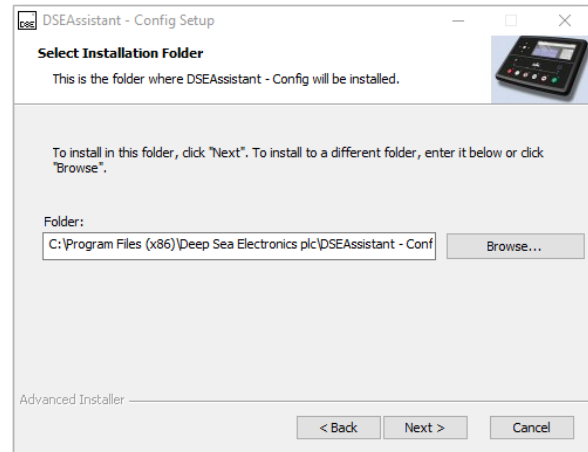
DSE DSEAssistant - Config Setup

Select Installation Folder

This is the folder where DSEAssistant - Config will be installed.

To install in this folder, click "Next". To install to a different folder, enter it below or click "Browse".

Folder:

C:\Program Files (x86)\Deep Sea Electronics plc\DSEAssistant - Conf

Browse...

Advanced Installer

< Back

Next >

Cancel